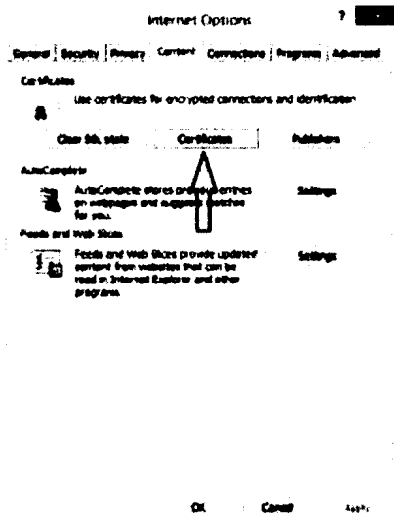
Internet Options

?

General Security Privacy Content Connections Programs Advanced

Certificates

Use certificates for encrypted connections and identification

Clear SSL state

Certificates

Publishers

AutoComplete

AutoComplete stores previous entries on webpages and suggests matches for you.

Settings

Feeds and Web Slices

Feeds and Web Slices provide updated content from websites that can be read in Internet Explorer and other programs.

Settings

OK

Cancel

Apply